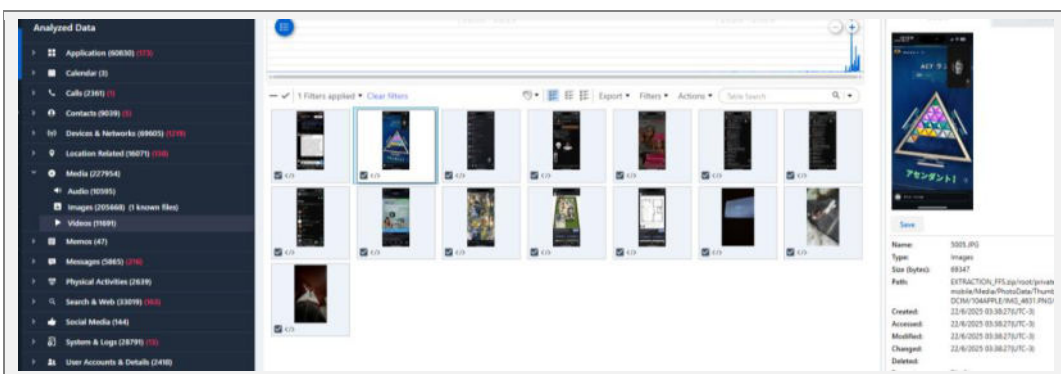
Analyzed Data

Application (60830) (173)

Calendar (3)

Calls (2361) (1)

Contacts (9039) (3)

Devices & Networks (69605) (1219)

Location Related (96071) (104)

Media (227954)

Audio (10595)

Images (205668) (1 known files)

Videos (11691)

Memos (47)

Messages (5865) (216)

Physical Activities (2639)

Search & Web (33019) (163)

Social Media (144)

System & Logs (28791) (15)

User Accounts & Details (2410)

1 Filters applied ▾ Clear filters

Export ▾ Filters ▾ Actions ▾ Table Search

ACT

アセンダント!

Save

Name: 5005.JPG

Type: Images

Size (bytes): 69347

Path: EXTRACTION_FFS.zip/root/private/mobile/Media/PhotoData/Thumb DCIM/104APPLE/IMG_4831.PNG/

Created: 22/6/2025 03:38:27(UTC-3)

Accessed: 22/6/2025 03:38:27(UTC-3)

Modified: 22/6/2025 03:38:27(UTC-3)

Changed: 22/6/2025 03:38:27(UTC-3)

Deleted: